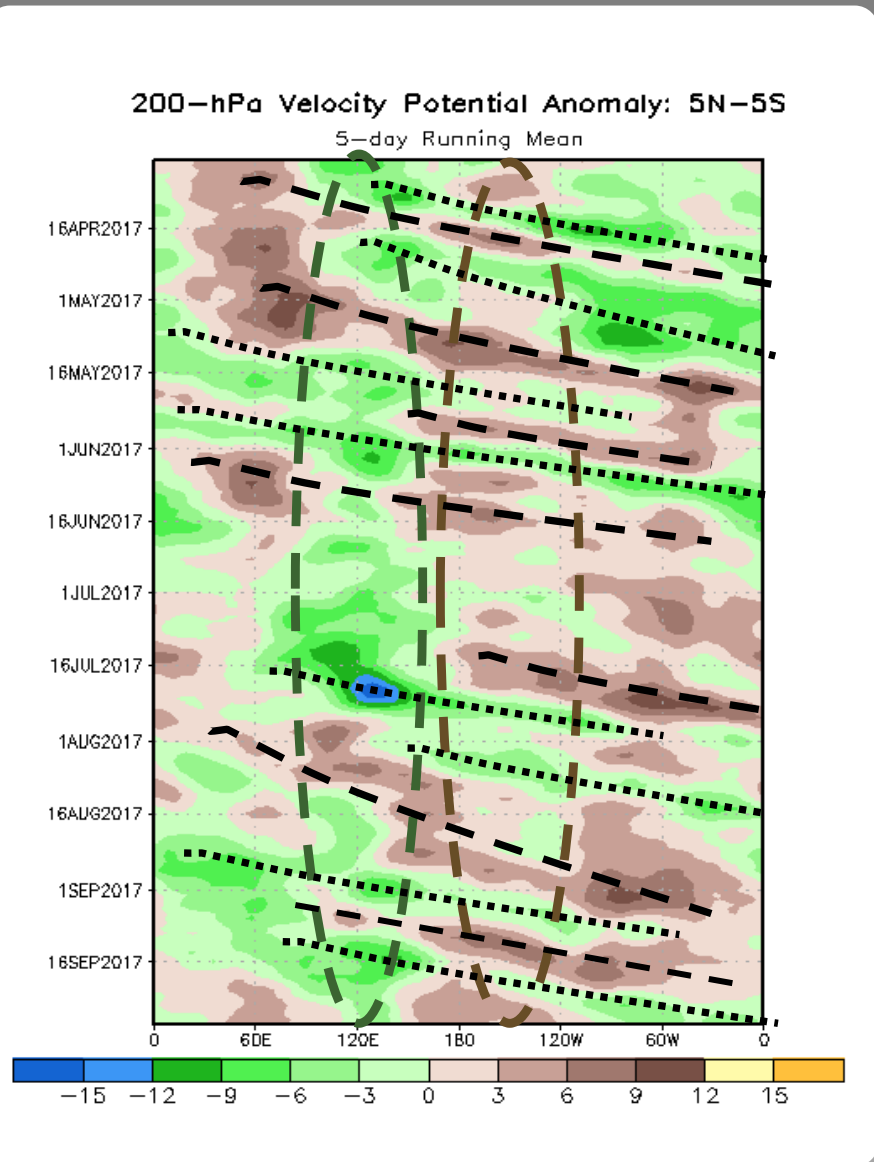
200–hPa Velocity Potential Anomaly: 5N–5S
5–day Running Mean

16APR2017
1MAY2017
16MAY2017
1JUN2017
16JUN2017
1JUL2017
16JUL2017
1AUG2017
16AUG2017
1SEP2017
16SEP2017

0 60E 120E 180 120W 60W 0

–15 –12 –9 –6 –3 0 3 6 9 12 15